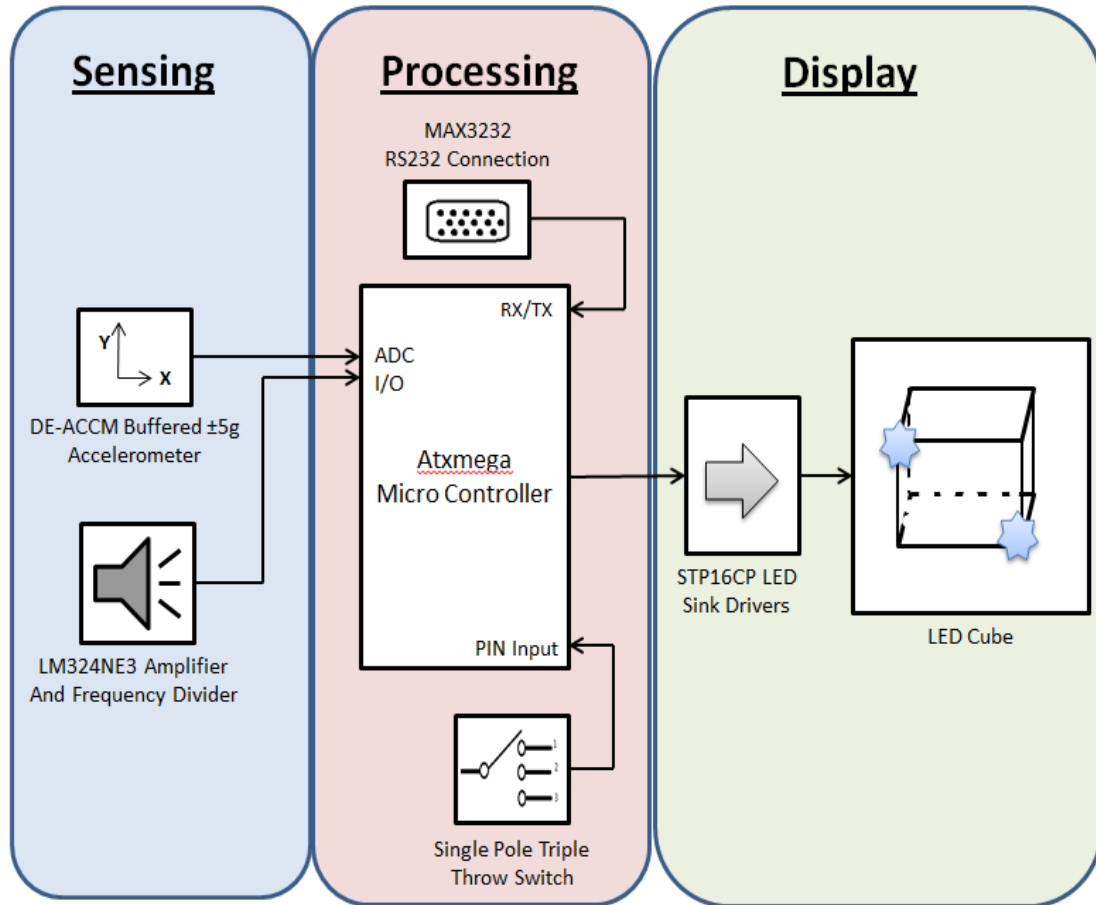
Sensing

Processing

Display

MAX3232
RS232 Connection

RX/TX

Y

X

ADC
I/O

DE-ACCM Buffered ±5g Accelerometer

Atxmega
Micro Controller

STP16CP LED Sink Drivers

LED Cube

LM324NE3 Amplifier And Frequency Divider

PIN Input

1
2
3

Single Pole Triple Throw Switch